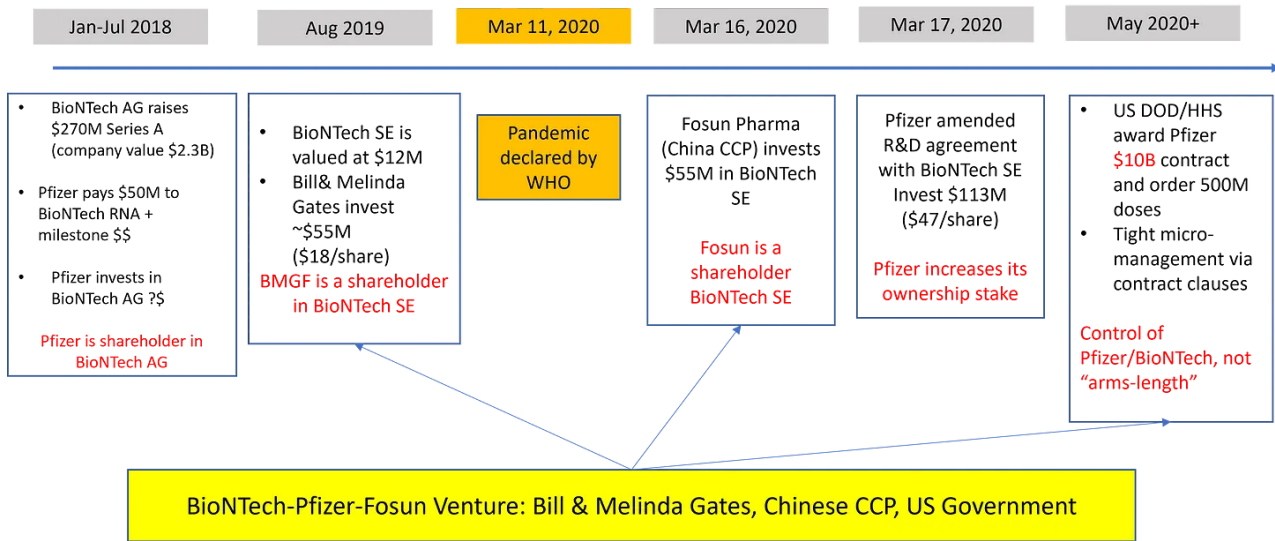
Jan-Jul 2018

Aug 2019

Mar 11, 2020

Mar 16, 2020

Mar 17, 2020

May 2020+

- BioNTech AG raises $270M Series A (company value $2.3B)
- Pfizer pays $50M to BioNTech RNA + milestone $$
- Pfizer invests in BioNTech AG ?$

Pfizer is shareholder in BioNTech AG

- BioNTech SE is valued at $12M
- Bill& Melinda Gates invest ~$55M ($18/share)

BMGF is a shareholder in BioNTech SE

Pandemic declared by WHO

Fosun Pharma (China CCP) invests $55M in BioNTech SE

Fosun is a shareholder BioNTech SE

Pfizer amended R&D agreement with BioNTech SE Invest $113M ($47/share)

Pfizer increases its ownership stake

- US DOD/HHS award Pfizer $10B contract and order 500M doses
- Tight micro-management via contract clauses

Control of Pfizer/BioNTech, not "arms-length"

BioNTech-Pfizer-Fosun Venture: Bill & Melinda Gates, Chinese CCP, US Government